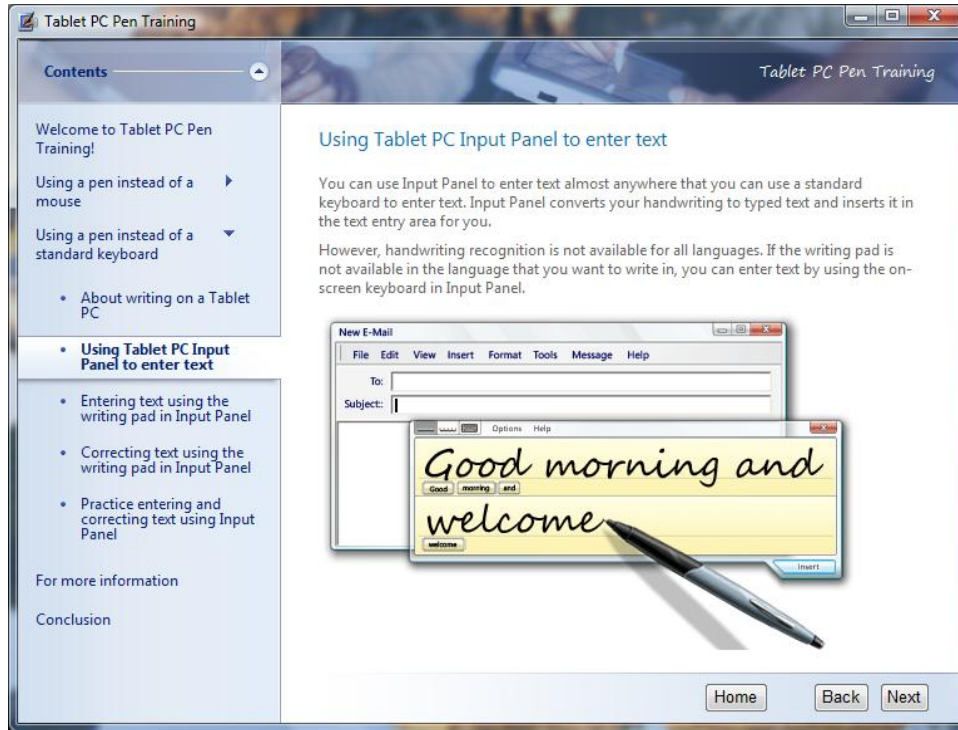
Tablet PC Pen Training

Contents

Tablet PC Pen Training

Welcome to Tablet PC Pen Training!

Using a pen instead of a mouse

Using a pen instead of a standard keyboard

• About writing on a Tablet PC

• Using Tablet PC Input Panel to enter text

• Entering text using the writing pad in Input Panel

• Correcting text using the writing pad in Input Panel

• Practice entering and correcting text using Input Panel

For more information

Conclusion

Using Tablet PC Input Panel to enter text

You can use Input Panel to enter text almost anywhere that you can use a standard keyboard to enter text. Input Panel converts your handwriting to typed text and inserts it in the text entry area for you.

However, handwriting recognition is not available for all languages. If the writing pad is not available in the language that you want to write in, you can enter text by using the on-screen keyboard in Input Panel.

New E-Mail

File Edit View Insert Format Tools Message Help

To:

Subject:

Options Help

Good morning and

Good morning and

welcome

welcome

Insert

Home

Back

Next